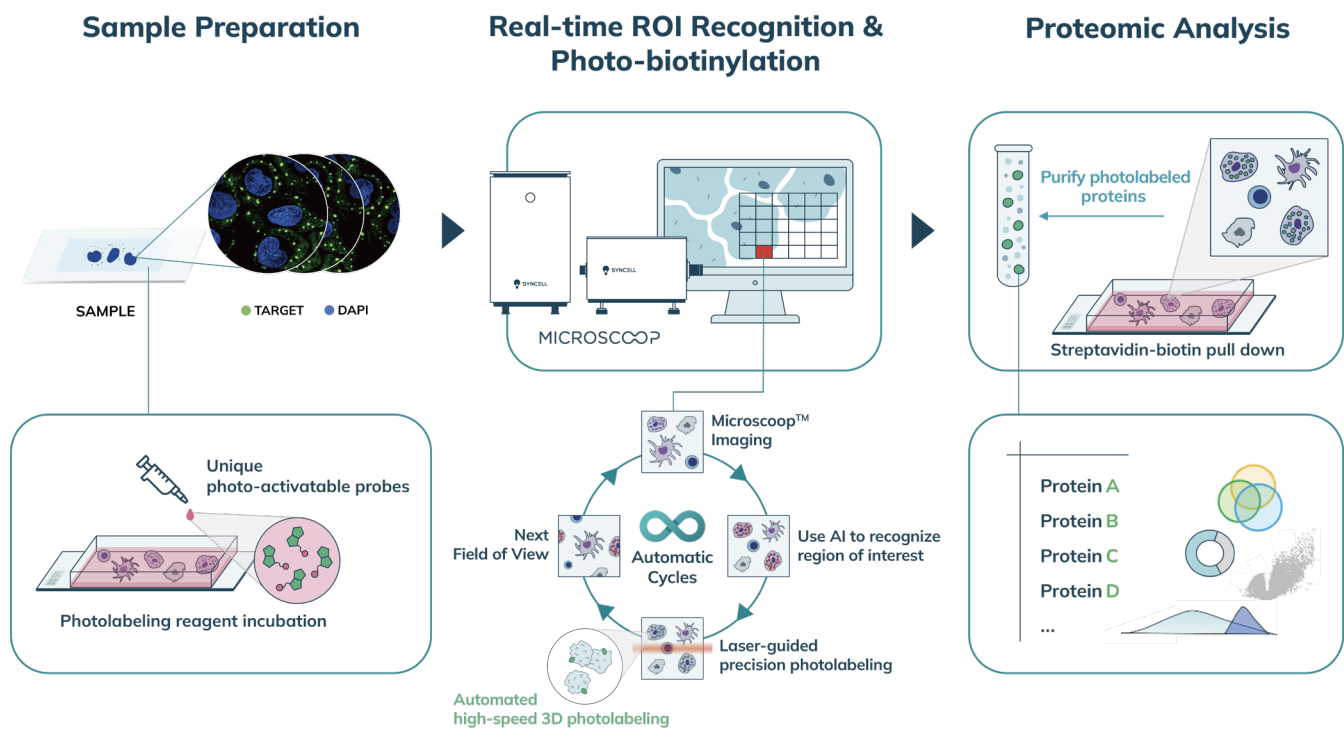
Sample Preparation

SAMPLE

TARGET DAPI

Unique photo-activatable probes

Photolabeling reagent incubation

Real-time ROI Recognition & Photo-biotinylation

SYNCELL

SYNCELL

MICROSCOOP

Microscoop™ Imaging

Next Field of View

Automatic Cycles

Use AI to recognize region of interest

Laser-guided precision photolabeling

Automated high-speed 3D photolabeling

Proteomic Analysis

Purify photolabeled proteins

Streptavidin-biotin pull down

Protein A
Protein B
Protein C
Protein D
...